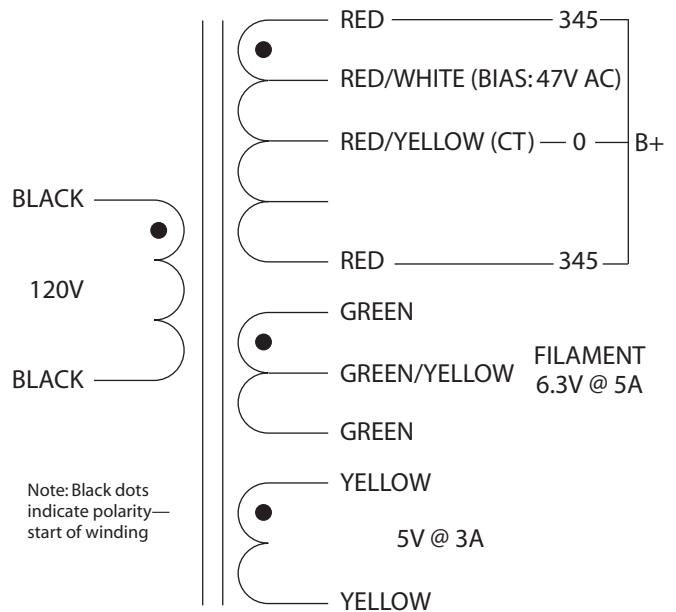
RED 345

RED/WHITE (BIAS: 47V AC)

RED/YELLOW (CT) 0 B+

BLACK

120V

BLACK

RED 345

GREEN

GREEN/YELLOW

FILAMENT 6.3V @ 5A

GREEN

YELLOW

Note: Black dots indicate polarity— start of winding

5V @ 3A

YELLOW